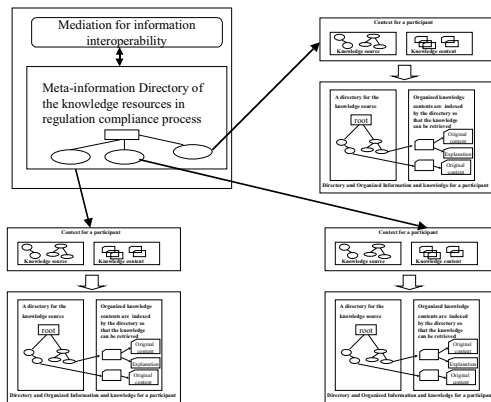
Mediation for information interoperability

Meta-information Directory of the knowledge resources in regulation compliance process

Context for a participant

Knowledge source

Knowledge content

A directory for the knowledge source

root

Organized knowledge contents are indexed by the directory so that the knowledge can be retrieved

Original content

Explanation

Original content

Directory and Organized Information and knowledge for a participant

Context for a participant

Knowledge source

Knowledge content

A directory for the knowledge source

root

Organized knowledge contents are indexed by the directory so that the knowledge can be retrieved

Original content

Explanation

Original content

Directory and Organized Information and knowledge for a participant

Context for a participant

Knowledge source

Knowledge content

A directory for the knowledge source

root

Organized knowledge contents are indexed by the directory so that the knowledge can be retrieved

Original content

Explanation

Original content

Directory and Organized Information and knowledge for a participant